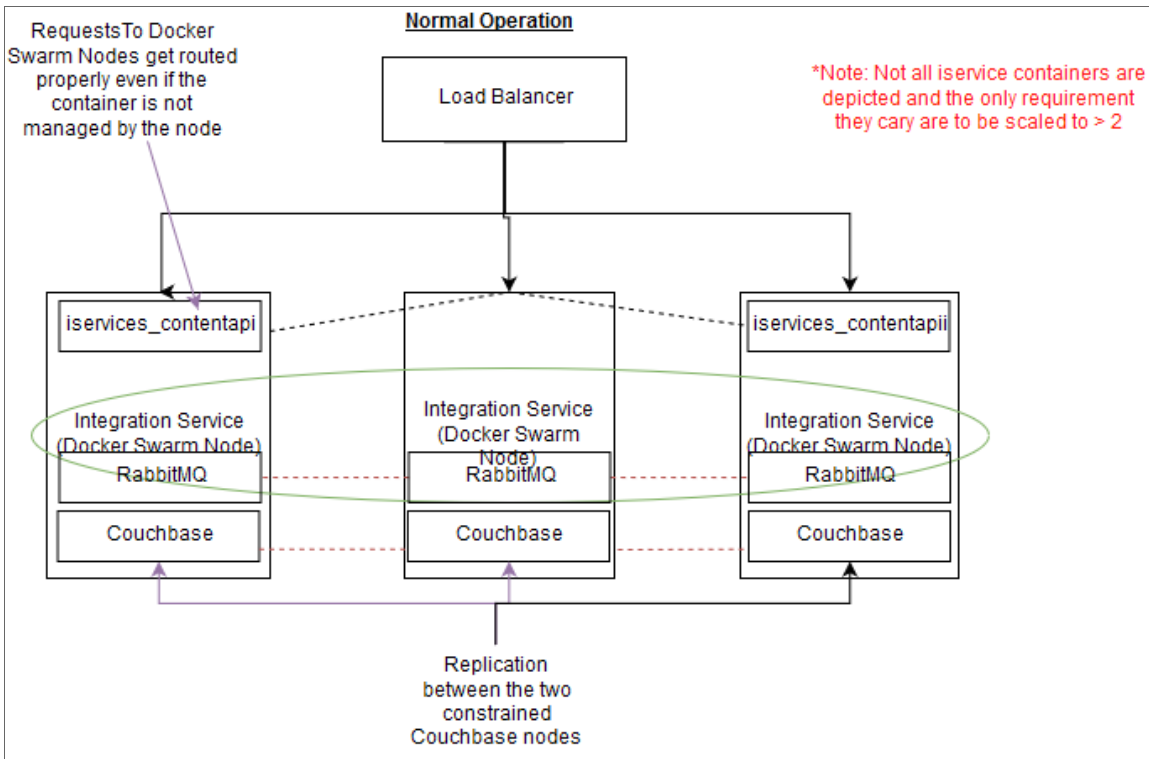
Normal Operation

RequestsTo Docker Swarm Nodes get routed properly even if the container is not managed by the node

Load Balancer

*Note: Not all iservice containers are depicted and the only requirement they cary are to be scaled to > 2

iservices_contentapi

Integration Service (Docker Swarm Node)

RabbitMQ

Couchbase

Integration Service (Docker Swarm Node)

RabbitMQ

Couchbase

iservices_contentapii

Integration Service (Docker Swarm Node)

RabbitMQ

Couchbase

Replication between the two constrained Couchbase nodes